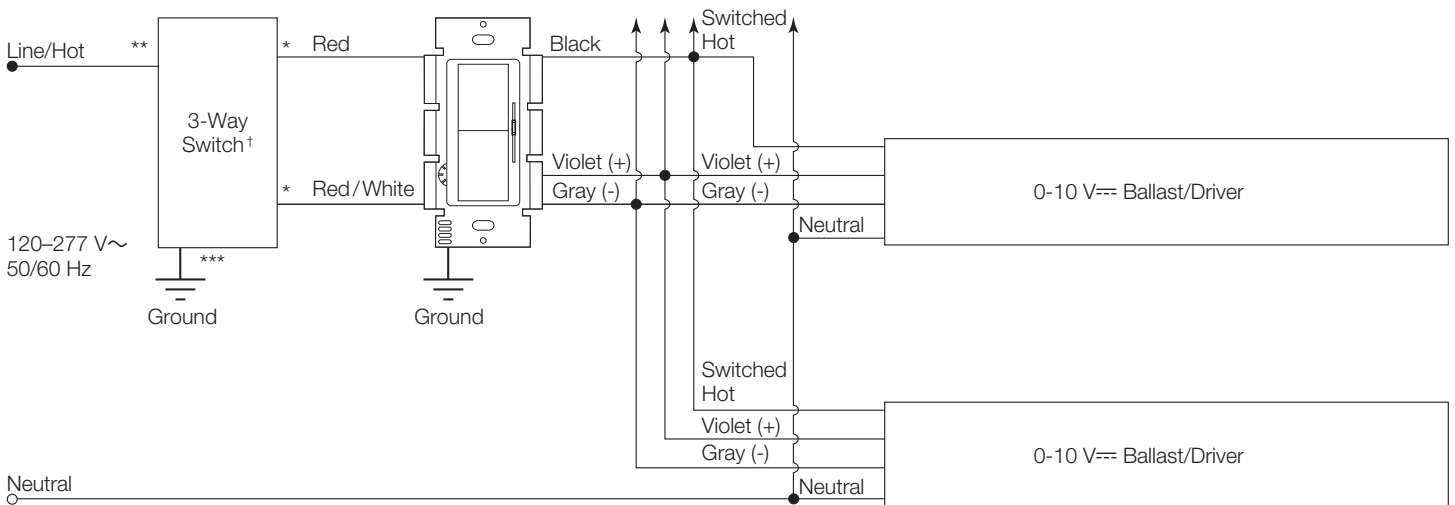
Line/Hot
**
3-Way Switch †
* Red
* Red / White
***
Ground
120–277 V∼
50/60 Hz
Ground
Black
Violet (+)
Gray (-)
Switched Hot
Violet (+)
Gray (-)
Neutral
0-10 V⎓ Ballast/Driver
Switched Hot
Violet (+)
Gray (-)
Neutral
0-10 V⎓ Ballast/Driver
Neutral